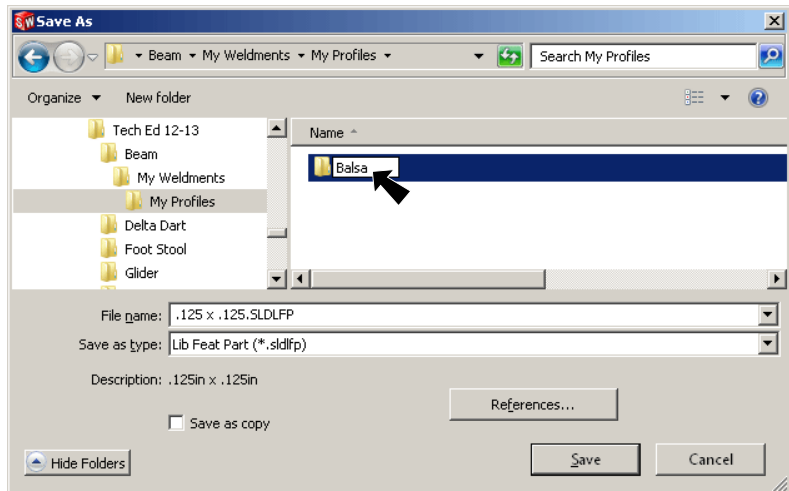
Save As

Beam ▸ My Weldments ▸ My Profiles

Search My Profiles

Organize ▾ New folder

Tech Ed 12-13
Beam
My Weldments
My Profiles
Delta Dart
Foot Stool
Glider

Name

Balsa

File name: .125 x .125.SLDLFP

Save as type: Lib Feat Part (*.sldlfp)

Description: .125in x .125in

References...

Save as copy

Hide Folders

Save

Cancel